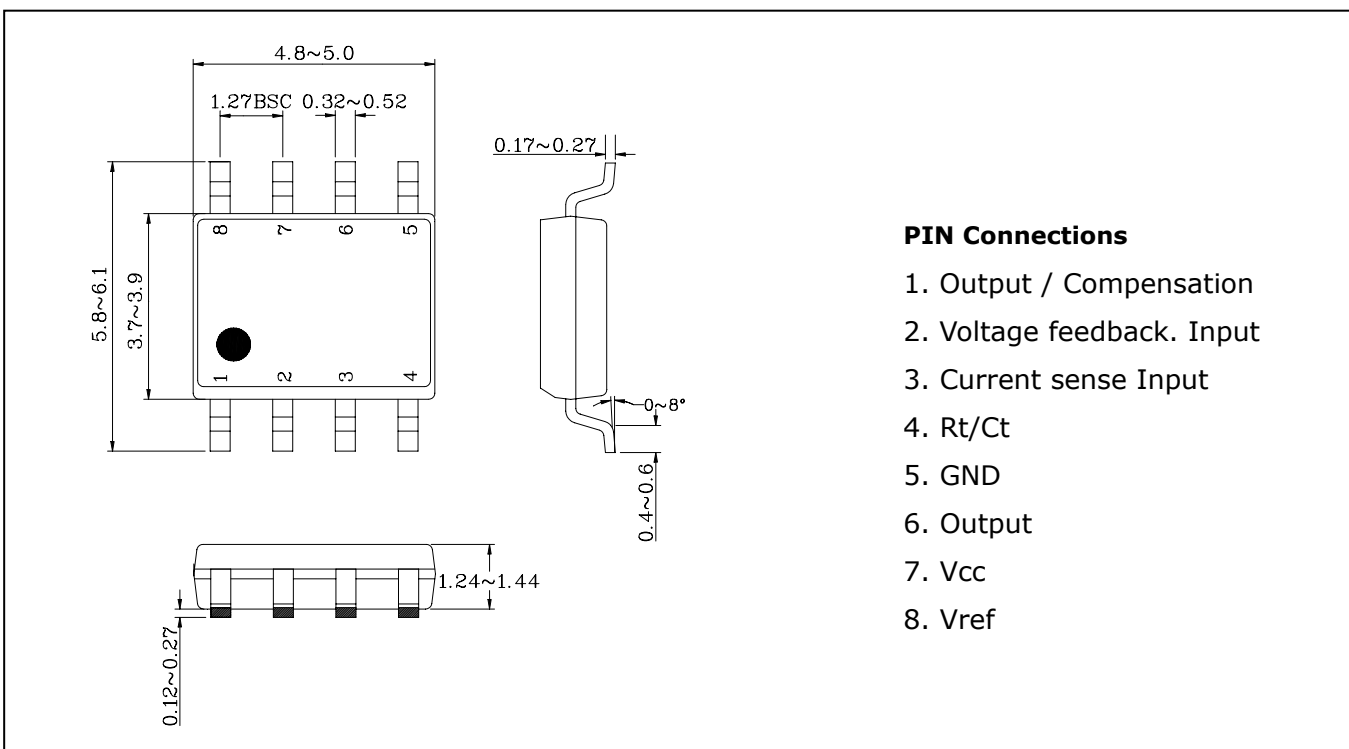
4.8~5.0

1.27BSC 0.32~0.52

0.17~0.27

5.8~6.1

3.7~3.9

8 7 6 5

1 2 3 4

0~8°

0.4~0.6

1.24~1.44

0.12~0.27

**PIN Connections**

1. Output / Compensation
2. Voltage feedback. Input
3. Current sense Input
4. Rt/Ct
5. GND
6. Output
7. Vcc
8. Vref